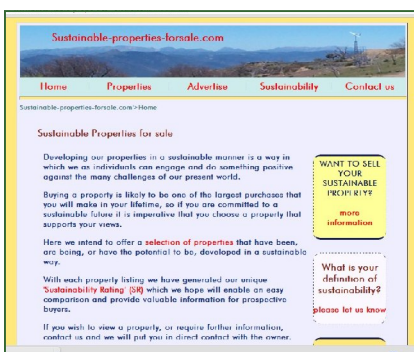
Sustainable-properties-forsale.com

Home Properties Advertise Sustainability Contact us

Sustainable-properties-forsale.com > Home

Sustainable Properties for sale

Developing our properties in a sustainable manner is a way in which we as individuals can engage and do something positive against the many challenges of our present world.

Buying a property is likely to be one of the largest purchases that you will make in your lifetime, so if you are committed to a sustainable future it is imperative that you choose a property that supports your views.

Here we intend to offer a selection of properties that have been, are being, or have the potential to be, developed in a sustainable way.

With each property listing we have generated our unique 'Sustainability Rating' (SR) which we hope will enable an easy comparison and provide valuable information for prospective buyers.

If you wish to view a property, or require further information, contact us and we will put you in direct contact with the owner.

WANT TO SELL YOUR SUSTAINABLE PROPERTY?

more information

What is your definition of sustainability?

please let us know